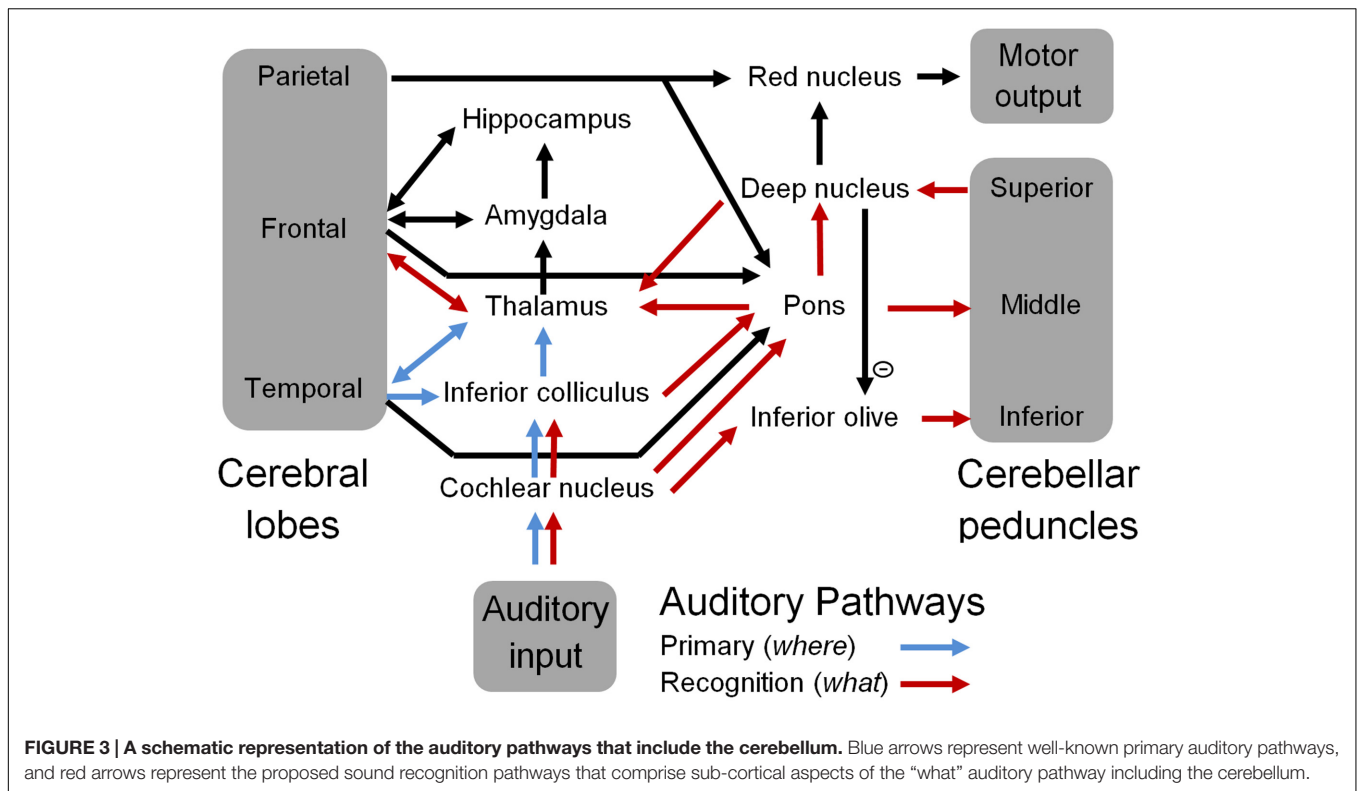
Parietal

Frontal

Temporal

Cerebral lobes

Red nucleus

Motor output

Hippocampus

Amygdala

Thalamus

Inferior colliculus

Cochlear nucleus

Deep nucleus

Pons

$\ominus$

Inferior olive

Superior

Middle

Inferior

Cerebellar peduncles

Auditory input

Auditory Pathways

Primary (*where*)

Recognition (*what*)

**FIGURE 3 | A schematic representation of the auditory pathways that include the cerebellum.** Blue arrows represent well-known primary auditory pathways, and red arrows represent the proposed sound recognition pathways that comprise sub-cortical aspects of the "what" auditory pathway including the cerebellum.